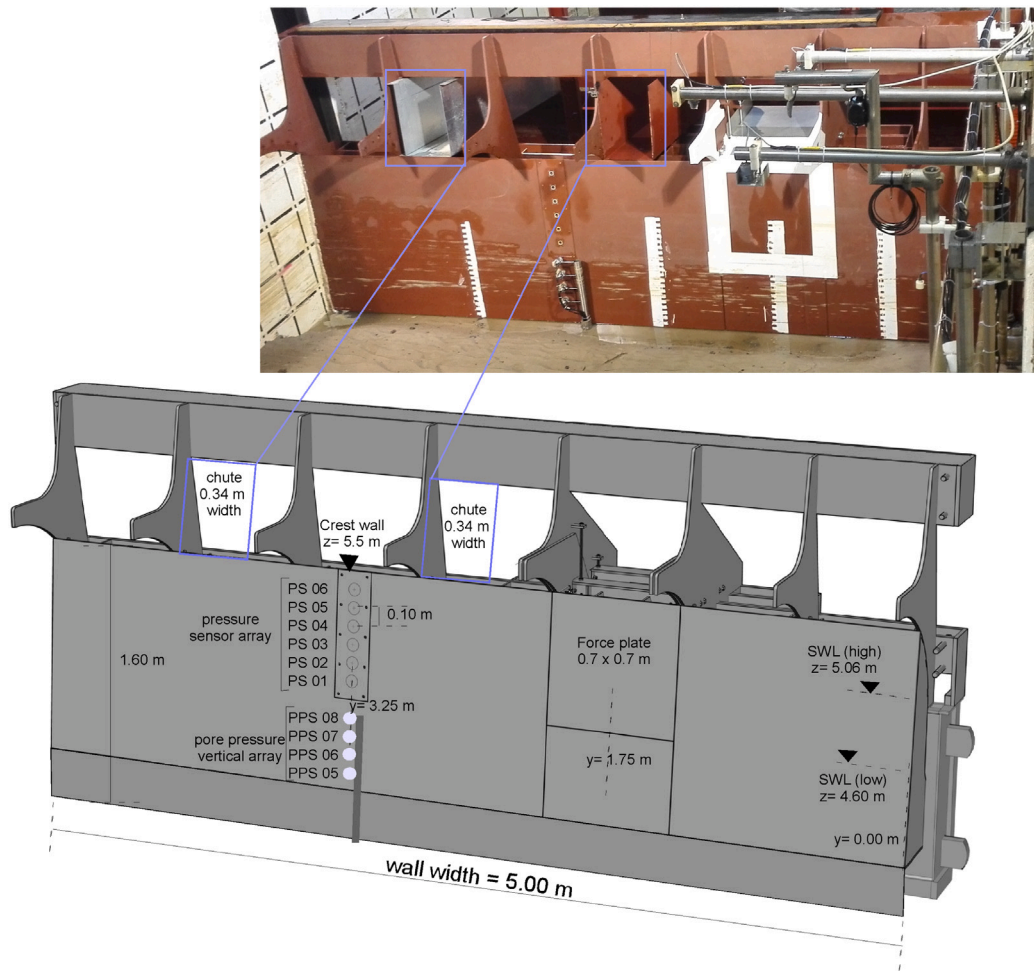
chute
0.34 m
width

chute
0.34 m
width

Crest wall
z= 5.5 m

pressure sensor array

PS 06
PS 05
PS 04
PS 03
PS 02
PS 01

0.10 m

1.60 m

y= 3.25 m

PPS 08
PPS 07
PPS 06
PPS 05

pore pressure vertical array

Force plate
0.7 x 0.7 m

y= 1.75 m

SWL (high)
z= 5.06 m

SWL (low)
z= 4.60 m

y= 0.00 m

wall width = 5.00 m